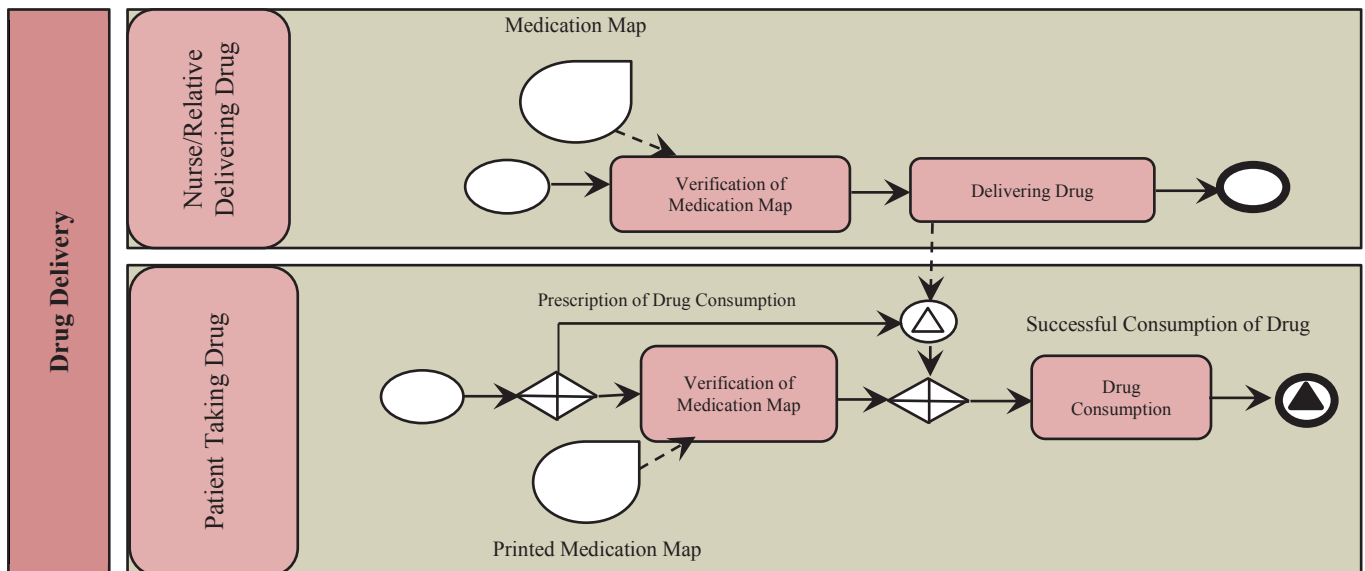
Drug Delivery

Nurse/Relative Delivering Drug

Medication Map

Verification of Medication Map

Delivering Drug

Patient Taking Drug

Prescription of Drug Consumption

Successful Consumption of Drug

Verification of Medication Map

Drug Consumption

Printed Medication Map